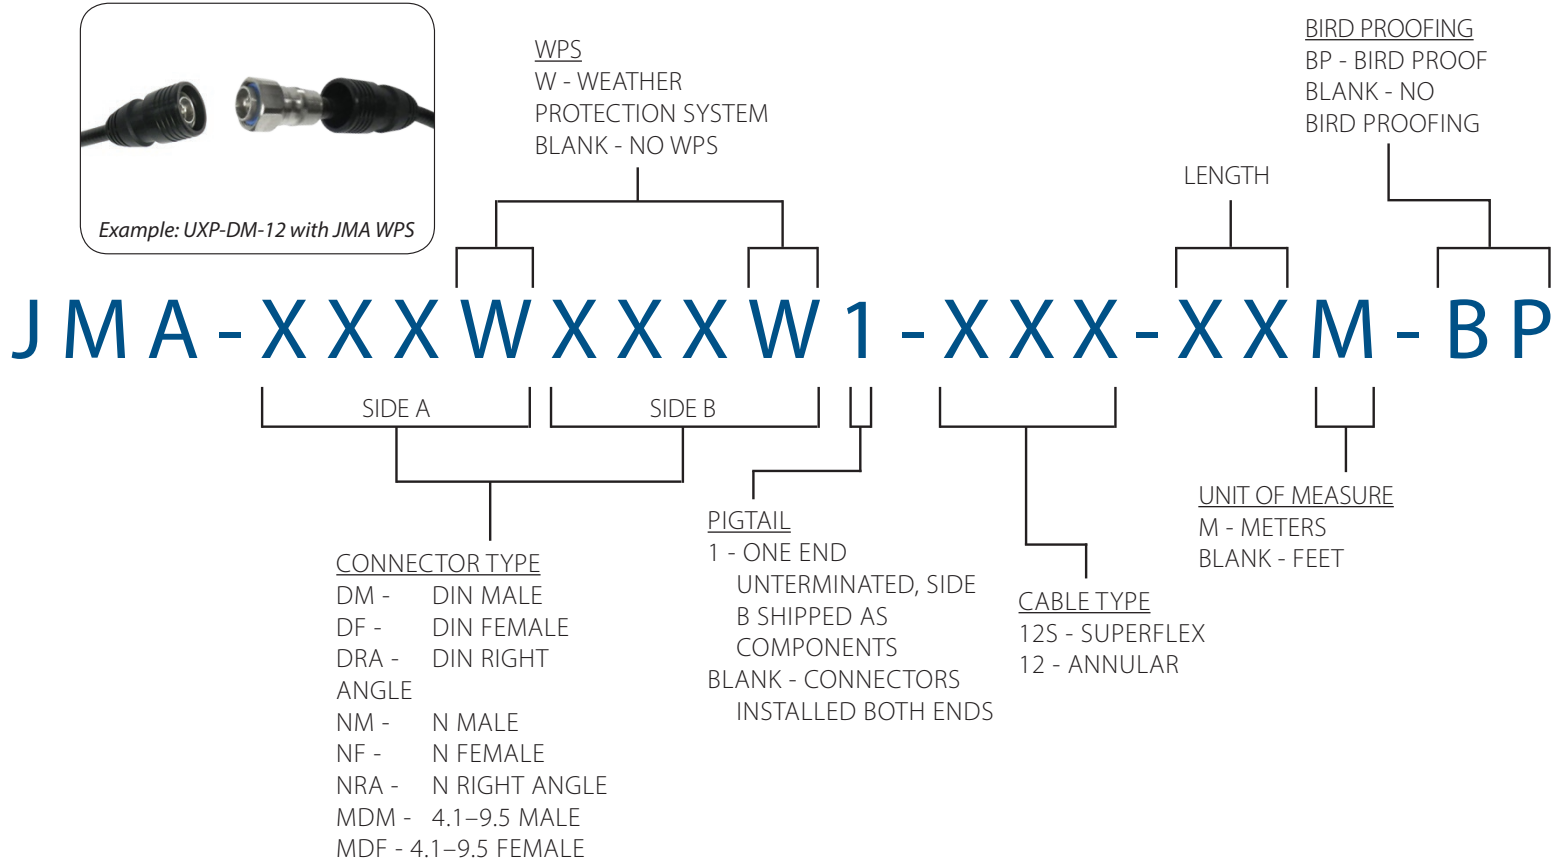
Example: UXP-DM-12 with JMA WPS

WPS
W - WEATHER PROTECTION SYSTEM
BLANK - NO WPS

LENGTH

BIRD PROOFING
BP - BIRD PROOF
BLANK - NO BIRD PROOFING

JMA-XXXWXXXW1-XXX-XXM-BP

SIDE A

SIDE B

CONNECTOR TYPE
DM - DIN MALE
DF - DIN FEMALE
DRA - DIN RIGHT ANGLE
NM - N MALE
NF - N FEMALE
NRA - N RIGHT ANGLE
MDM - 4.1–9.5 MALE
MDF - 4.1–9.5 FEMALE

PIGTAIL
1 - ONE END UNTERMINATED, SIDE B SHIPPED AS COMPONENTS
BLANK - CONNECTORS INSTALLED BOTH ENDS

CABLE TYPE
12S - SUPERFLEX
12 - ANNULAR

UNIT OF MEASURE
M - METERS
BLANK - FEET